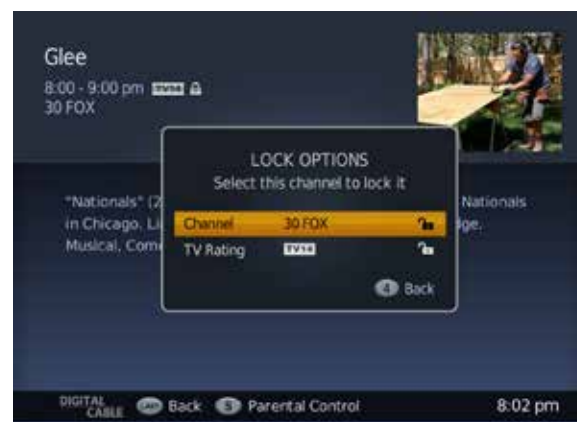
Glee
8:00 - 9:00 pm TV14
30 FOX

"Nationals" (2 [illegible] Nationals in Chicago, Li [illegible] ge. Musical, Come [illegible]

LOCK OPTIONS
Select this channel to lock it

| Channel | 30 FOX |
|---|---|
| TV Rating | TV14 |

Back

DIGITAL CABLE Back Parental Control 8:02 pm